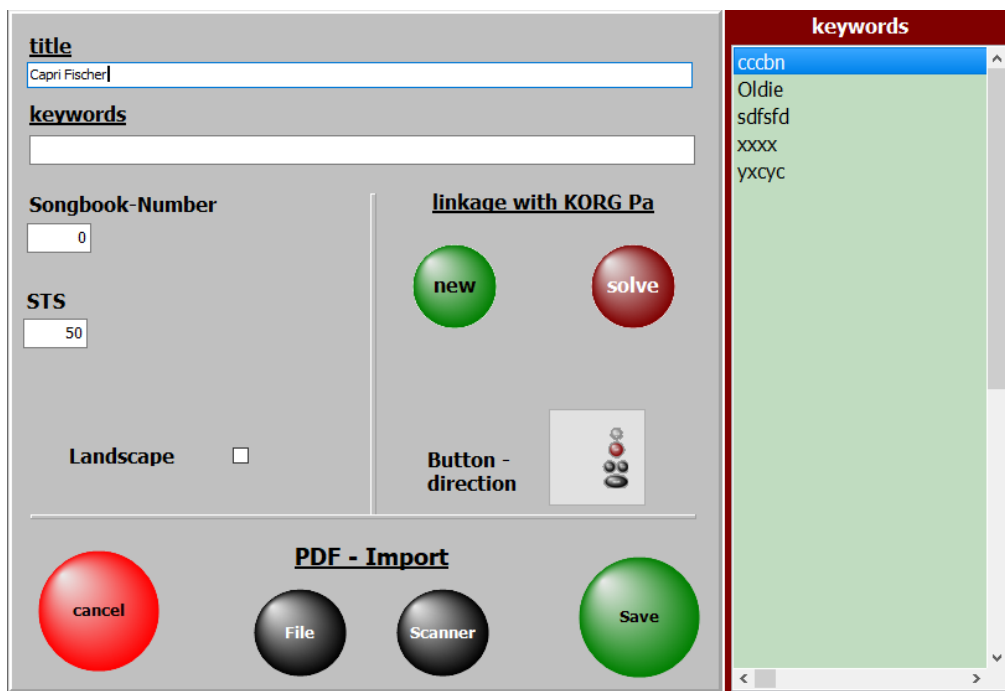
title

Capri Fischer

keywords

Songbook-Number

0

STS

50

Landscape

linkage with KORG Pa

new

solve

Button - direction

PDF - Import

cancel

File

Scanner

Save

keywords

cccbn
Oldie
sdfsfd
xxxx
yxcyc